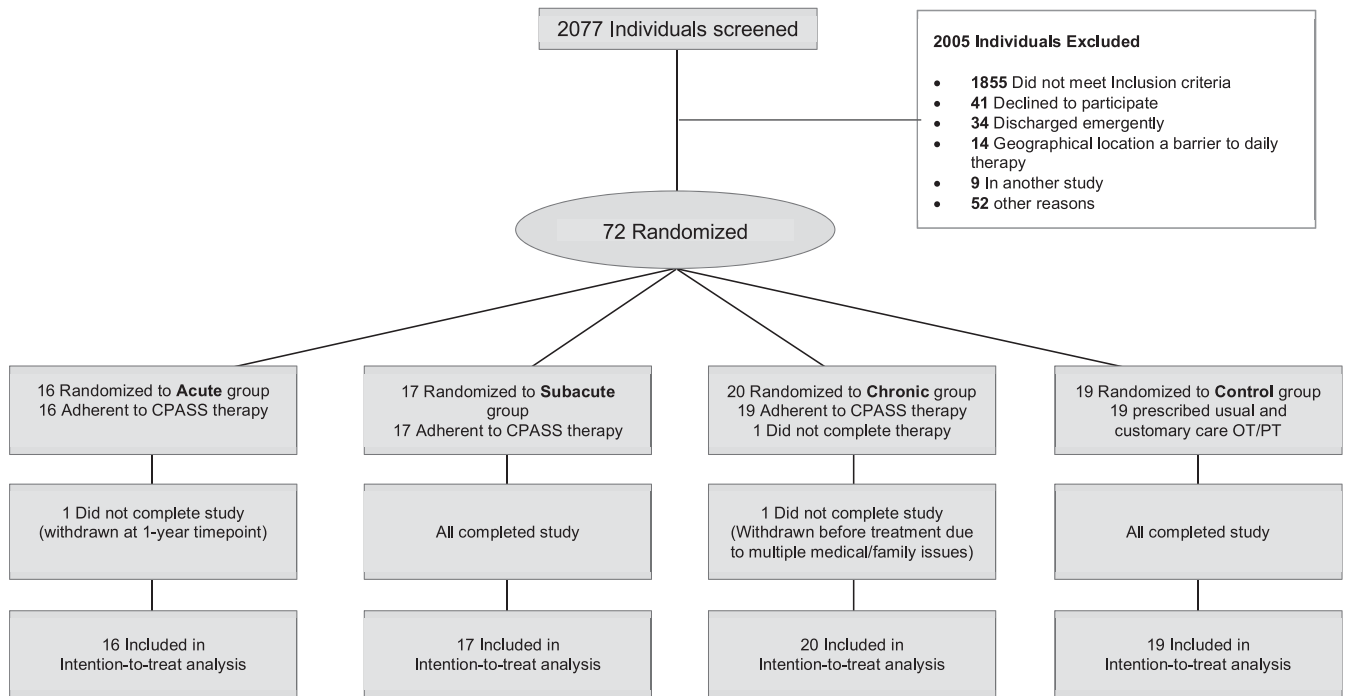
2077 Individuals screened

2005 Individuals Excluded

- **1855** Did not meet Inclusion criteria
- **41** Declined to participate
- **34** Discharged emergently
- **14** Geographical location a barrier to daily therapy
- **9** In another study
- **52** other reasons

72 Randomized

16 Randomized to **Acute** group
16 Adherent to CPASS therapy

17 Randomized to **Subacute** group
17 Adherent to CPASS therapy

20 Randomized to **Chronic** group
19 Adherent to CPASS therapy
1 Did not complete therapy

19 Randomized to **Control** group
19 prescribed usual and customary care OT/PT

1 Did not complete study
(withdrawn at 1-year timepoint)

All completed study

1 Did not complete study
(Withdrawn before treatment due to multiple medical/family issues)

All completed study

16 Included in
Intention-to-treat analysis

17 Included in
Intention-to-treat analysis

20 Included in
Intention-to-treat analysis

19 Included in
Intention-to-treat analysis